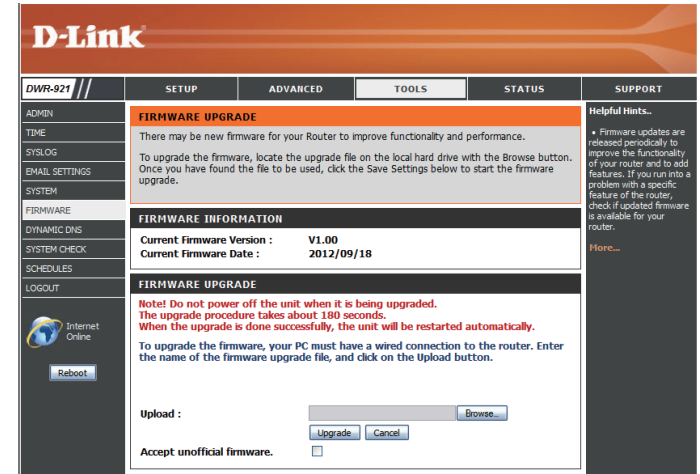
D-Link

DWR-921

SETUP | ADVANCED | TOOLS | STATUS | SUPPORT

ADMIN
TIME
SYSLOG
EMAIL SETTINGS
SYSTEM
FIRMWARE
DYNAMIC DNS
SYSTEM CHECK
SCHEDULES
LOGOUT

Internet Online

Reboot

FIRMWARE UPGRADE

There may be new firmware for your Router to improve functionality and performance.

To upgrade the firmware, locate the upgrade file on the local hard drive with the Browse button. Once you have found the file to be used, click the Save Settings below to start the firmware upgrade.

FIRMWARE INFORMATION

Current Firmware Version : V1.00
Current Firmware Date : 2012/09/18

FIRMWARE UPGRADE

Note! Do not power off the unit when it is being upgraded.
The upgrade procedure takes about 180 seconds.
When the upgrade is done successfully, the unit will be restarted automatically.

To upgrade the firmware, your PC must have a wired connection to the router. Enter the name of the firmware upgrade file, and click on the Upload button.

Upload : Browse...

Upgrade Cancel

Accept unofficial firmware.

Helpful Hints..

• Firmware updates are released periodically to improve the functionality of your router and to add features. If you run into a problem with a specific feature of the router, check if updated firmware is available for your router.

More...